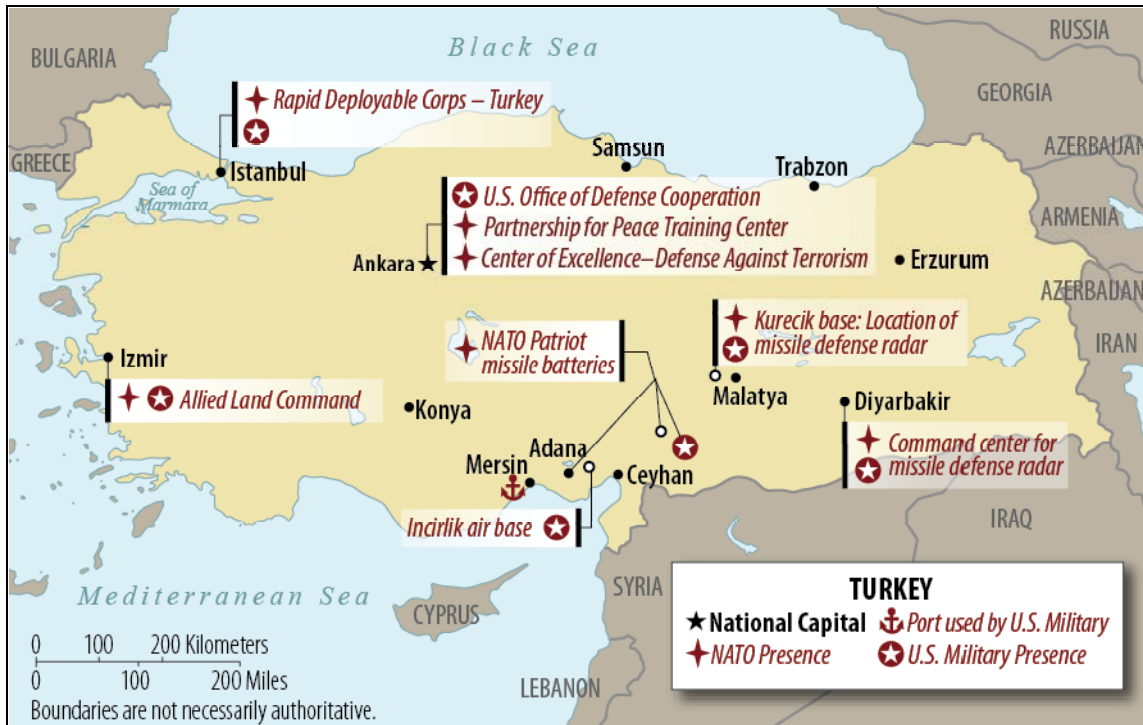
Black Sea

BULGARIA

RUSSIA

GEORGIA

GREECE

AZERBAIJAN

ARMENIA

AZERBAIJAN

IRAN

IRAQ

SYRIA

CYPRUS

LEBANON

Mediterranean Sea

Sea of Marmara

Rapid Deployable Corps – Turkey

Istanbul

Samsun

Trabzon

U.S. Office of Defense Cooperation

Partnership for Peace Training Center

Center of Excellence–Defense Against Terrorism

Ankara

Erzurum

Kurecik base: Location of missile defense radar

NATO Patriot missile batteries

Izmir

Allied Land Command

Konya

Malatya

Diyarbakir

Command center for missile defense radar

Adana

Mersin

Ceyhan

Incirlik air base

TURKEY

National Capital

Port used by U.S. Military

NATO Presence

U.S. Military Presence

0 100 200 Kilometers

0 100 200 Miles

Boundaries are not necessarily authoritative.